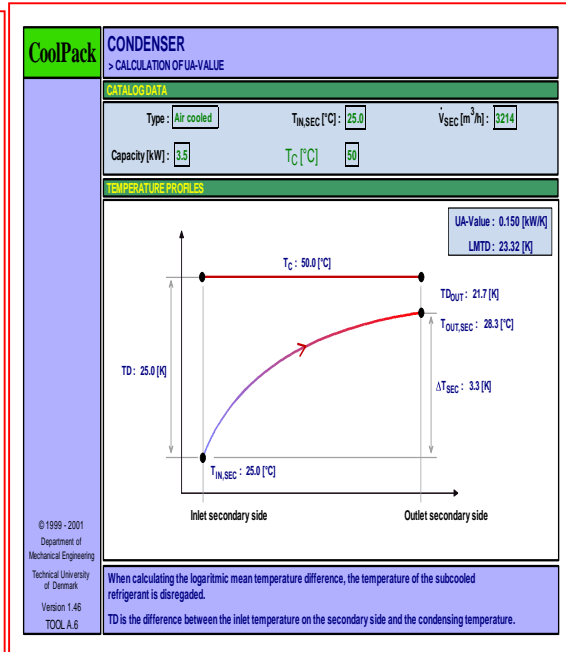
CoolPack

CONDENSER
> CALCULATION OF UA-VALUE

CATALOG DATA

Type : Air cooled

$T_{IN,SEC}$ [°C] : 25.0

$\dot{V}_{SEC}$ [$m^3$/h] : 3214

Capacity [kW] : 3.5

$T_C$ [°C] 50

TEMPERATURE PROFILES

UA-Value : 0.150 [kW/K]

LMTD : 23.32 [K]

$T_C$ : 50.0 [°C]

$TD_{OUT}$ : 21.7 [K]

$T_{OUT,SEC}$ : 28.3 [°C]

TD : 25.0 [K]

$\Delta T_{SEC}$ : 3.3 [K]

$T_{IN,SEC}$ : 25.0 [°C]

Inlet secondary side

Outlet secondary side

© 1999 - 2001
Department of Mechanical Engineering

Technical University of Denmark

Version 1.46

TOOL A.6

When calculating the logaritmic mean temperature difference, the temperature of the subcooled refrigerant is disregaded.

TD is the difference between the inlet temperature on the secondary side and the condensing temperature.